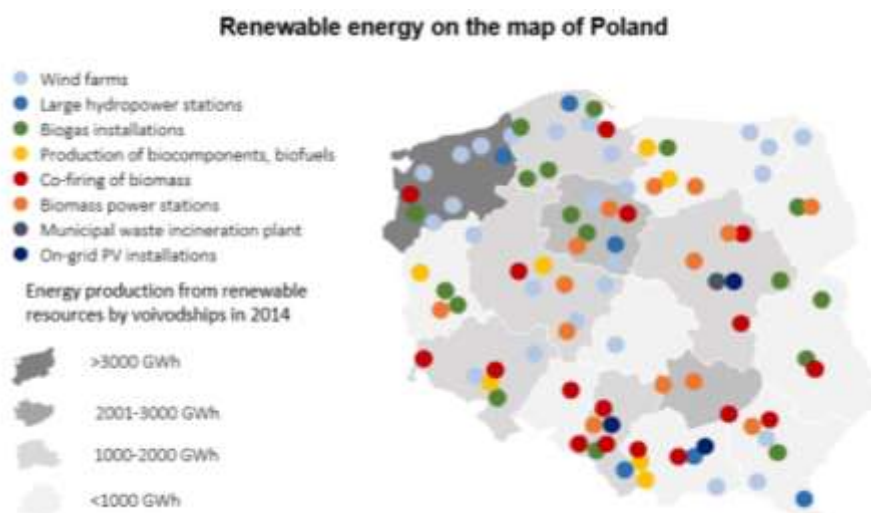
Renewable energy on the map of Poland

Wind farms
Large hydropower stations
Biogas installations
Production of biocomponents, biofuels
Co-firing of biomass
Biomass power stations
Municipal waste incineration plant
On-grid PV installations

Energy production from renewable resources by voivodships in 2014

>3000 GWh
2001-3000 GWh
1000-2000 GWh
<1000 GWh